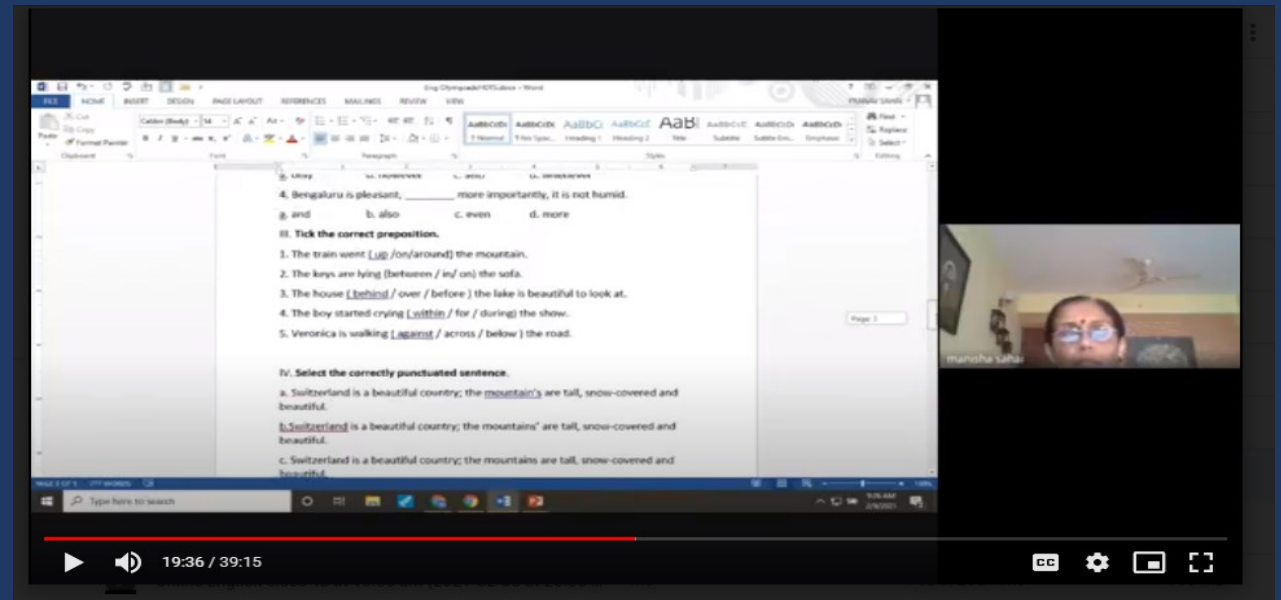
Eng Olympiads HDYS.docx - Word

FILE HOME INSERT DESIGN PAGE LAYOUT REFERENCES MAILINGS REVIEW VIEW

Cut
Copy
Format Painter
Clipboard
Font
Paragraph
Styles
Editing

¶ Normal
¶ No Spac...
Heading 1
Heading 2
Title
Subtitle
Subtle Em...
Emphasis

Find
Replace
Select

4. Bengaluru is pleasant, ________ more importantly, it is not humid.

a. and b. also c. even d. more

III. Tick the correct preposition.

1. The train went ( up /on/around) the mountain.

2. The keys are lying (between / in/ on) the sofa.

3. The house ( behind / over / before ) the lake is beautiful to look at.

4. The boy started crying ( within / for / during) the show.

5. Veronica is walking ( against / across / below ) the road.

IV. Select the correctly punctuated sentence.

a. Switzerland is a beautiful country; the mountain's are tall, snow-covered and beautiful.

b.Switzerland is a beautiful country; the mountains' are tall, snow-covered and beautiful.

c. Switzerland is a beautiful country; the mountains are tall, snow-covered and beautiful.

Page 1

Type here to search

manisha sahai

19:36 / 39:15